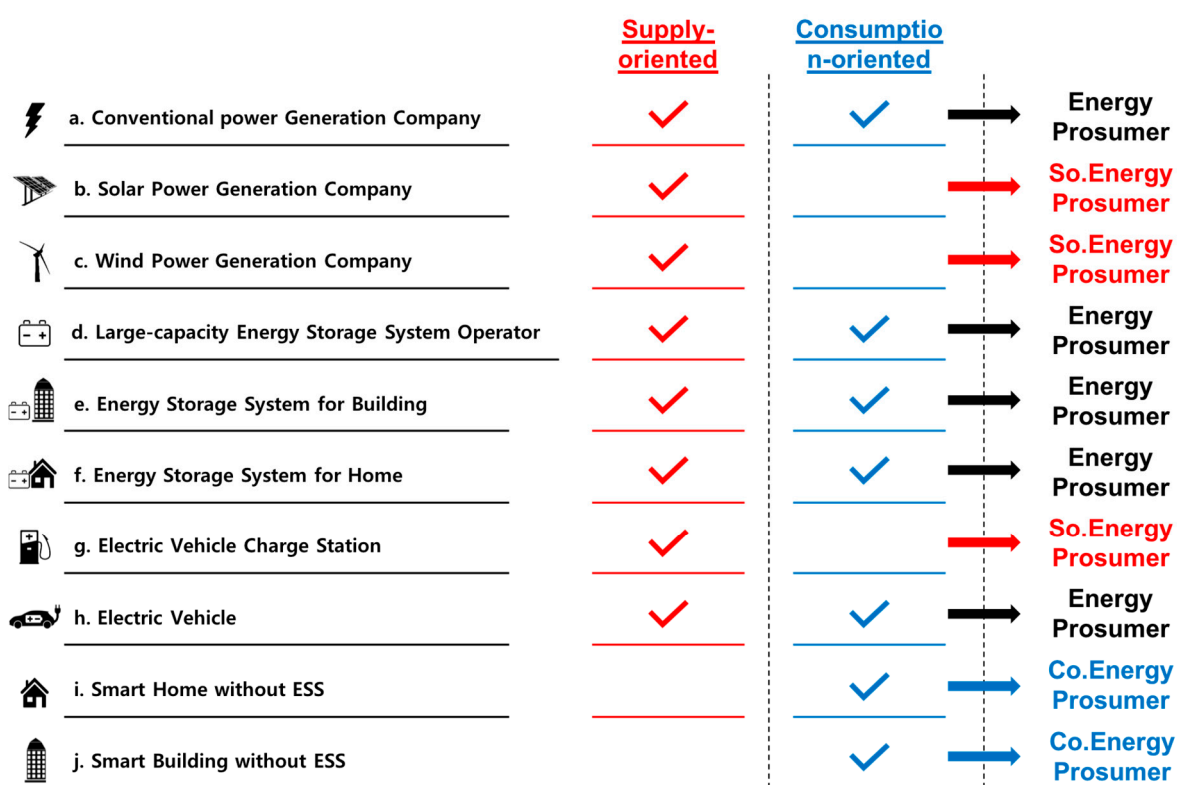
| | Supply-oriented | Consumption-oriented | |
|---|---|---|---|
| a. Conventional power Generation Company | ✓ | ✓ | Energy Prosumer |
| b. Solar Power Generation Company | ✓ | | So.Energy Prosumer |
| c. Wind Power Generation Company | ✓ | | So.Energy Prosumer |
| d. Large-capacity Energy Storage System Operator | ✓ | ✓ | Energy Prosumer |
| e. Energy Storage System for Building | ✓ | ✓ | Energy Prosumer |
| f. Energy Storage System for Home | ✓ | ✓ | Energy Prosumer |
| g. Electric Vehicle Charge Station | ✓ | | So.Energy Prosumer |
| h. Electric Vehicle | ✓ | ✓ | Energy Prosumer |
| i. Smart Home without ESS | | ✓ | Co.Energy Prosumer |
| j. Smart Building without ESS | | ✓ | Co.Energy Prosumer |